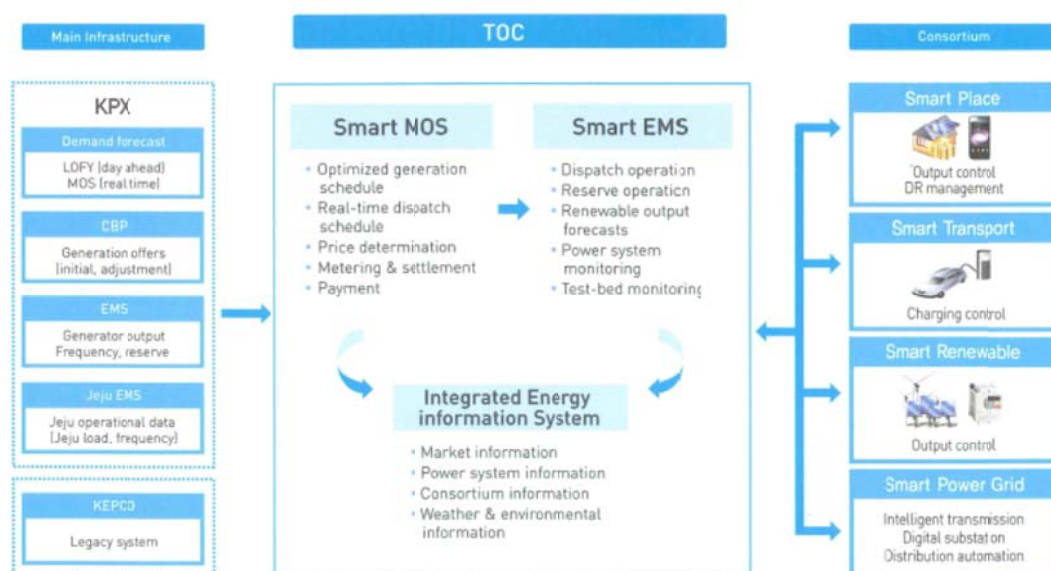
Main Infrastructure

KPX

Demand forecast

LOFY (day ahead)
MOS (real time)

CBP

Generation offers
(initial, adjustment)

EMS

Generator output
Frequency, reserve

Jeju EMS

Jeju operational data
(Jeju load, frequency)

KEPCO

Legacy system

TOC

Smart MOS

- Optimized generation schedule
- Real-time dispatch schedule
- Price determination
- Metering & settlement
- Payment

Smart EMS

- Dispatch operation
- Reserve operation
- Renewable output forecasts
- Power system monitoring
- Test-bed monitoring

Integrated Energy information System

- Market information
- Power system information
- Consortium information
- Weather & environmental information

Consortium

Smart Place

Output control
DR management

Smart Transport

Charging control

Smart Renewable

Output control

Smart Power Grid

Intelligent transmission
Digital substation
Distribution automation